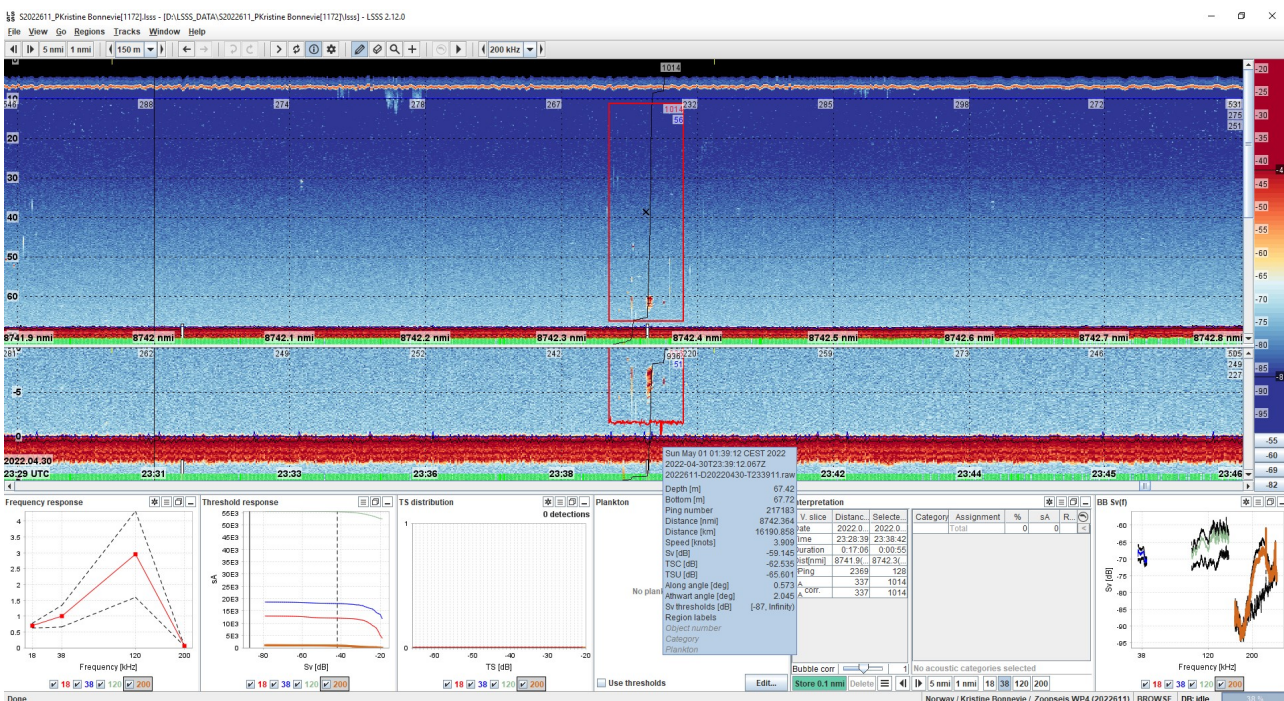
S2022611_PKristine Bonnevie[1172].lsss - [D:\LSSS_DATA\S2022611_PKristine Bonnevie[1172]\lsss] - LSSS 2.12.0

File View Go Regions Tracks Window Help

5 nmi 1 nmi 150 m 200 kHz

1014

546 288 274 278 267 232 285 298 272 531 275 251

1014 56

20 30 40 50 60

8741.9 nmi 8742 nmi 8742.1 nmi 8742.2 nmi 8742.3 nmi 8742.4 nmi 8742.5 nmi 8742.6 nmi 8742.7 nmi 8742.8 nmi

281 262 249 252 242 936 51 220 259 273 246 505 249 227

-5 0

2022.04.30
23:29 UTC 23:31 23:33 23:36 23:38 23:42 23:44 23:45 23:46

-20 -25 -30 -35 -40 -45 -50 -55 -60 -65 -70 -75 -80 -85 -90 -95
-55 -60 -69 -82

Sun May 01 01:39:12 CEST 2022
2022-04-30T23:39:12.067Z
2022611-D20220430-T233911.raw

| | |
|---|---|
| Depth [m] | 67.42 |
| Bottom [m] | 67.72 |
| Ping number | 217183 |
| Distance [nmi] | 8742.364 |
| Distance [km] | 16190.858 |
| Speed [knots] | 3.909 |
| Sv [dB] | -59.145 |
| TSC [dB] | -62.535 |
| TSU [dB] | -65.601 |
| Along angle [deg] | 0.573 |
| Athwart angle [deg] | 2.045 |
| Sv thresholds [dB] | [-87, Infinity) |
| Region labels | |
| Object number | |
| Category | |
| Plankton | |

Frequency response
4 3.5 3 2.5 2 1.5 1 0.5 0
18 38 120 200
Frequency [kHz]
18 38 120 200

Threshold response
55E3 50E3 45E3 40E3 35E3 30E3 25E3 20E3 15E3 10E3 5E3 0
sA
-80 -60 -40 -20
Sv [dB]
18 38 120 200

TS distribution
0 detections
1 0
-60 -50 -40 -30 -20
TS [dB]
18 38 120 200

Plankton
No plan
Use thresholds
Edit...

nterpretation

| V. slice | Distanc... | Selecte... |
|---|---|---|
| ate | 2022.0... | 2022.0... |
| ime | 23:28:39 | 23:38:42 |
| uration | 0:17:06 | 0:00:55 |
| ist[nmi] | 8741.9(... | 8742.3(... |
| Ping | 2369 | 128 |
| A | 337 | 1014 |
| A corr. | 337 | 1014 |

| Category | Assignment | % | sA | R... |
|---|---|---|---|---|
| | Total | 0 | 0 | |

Bubble corr 1
No acoustic categories selected
Store 0.1 nmi Delete 5 nmi 1 nmi 18 38 120 200

BB Sv(f)
-60 -65 -70 -75 -80 -85 -90 -95
Sv [dB]
38 120 200
Frequency [kHz]
18 38 120 200

Done
Norway / Kristine Bonnevie / Zoonseis WP4 (2022611) BROWSE DB: idle